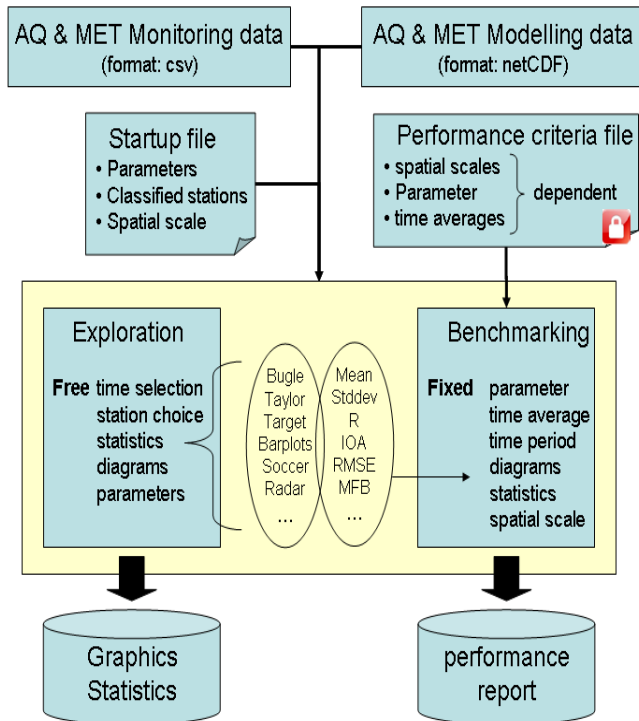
AQ & MET Monitoring data
(format: csv)

AQ & MET Modelling data
(format: netCDF)

Startup file
• Parameters
• Classified stations
• Spatial scale

Performance criteria file
• spatial scales
• Parameter
• time averages
dependent

Exploration
Free time selection
station choice
statistics
diagrams
parameters

Bugle
Taylor
Target
Barplots
Soccer
Radar
...

Mean
Stddev
R
IOA
RMSE
MFB
...

Benchmarking
Fixed parameter
time average
time period
diagrams
statistics
spatial scale

Graphics
Statistics

performance
report